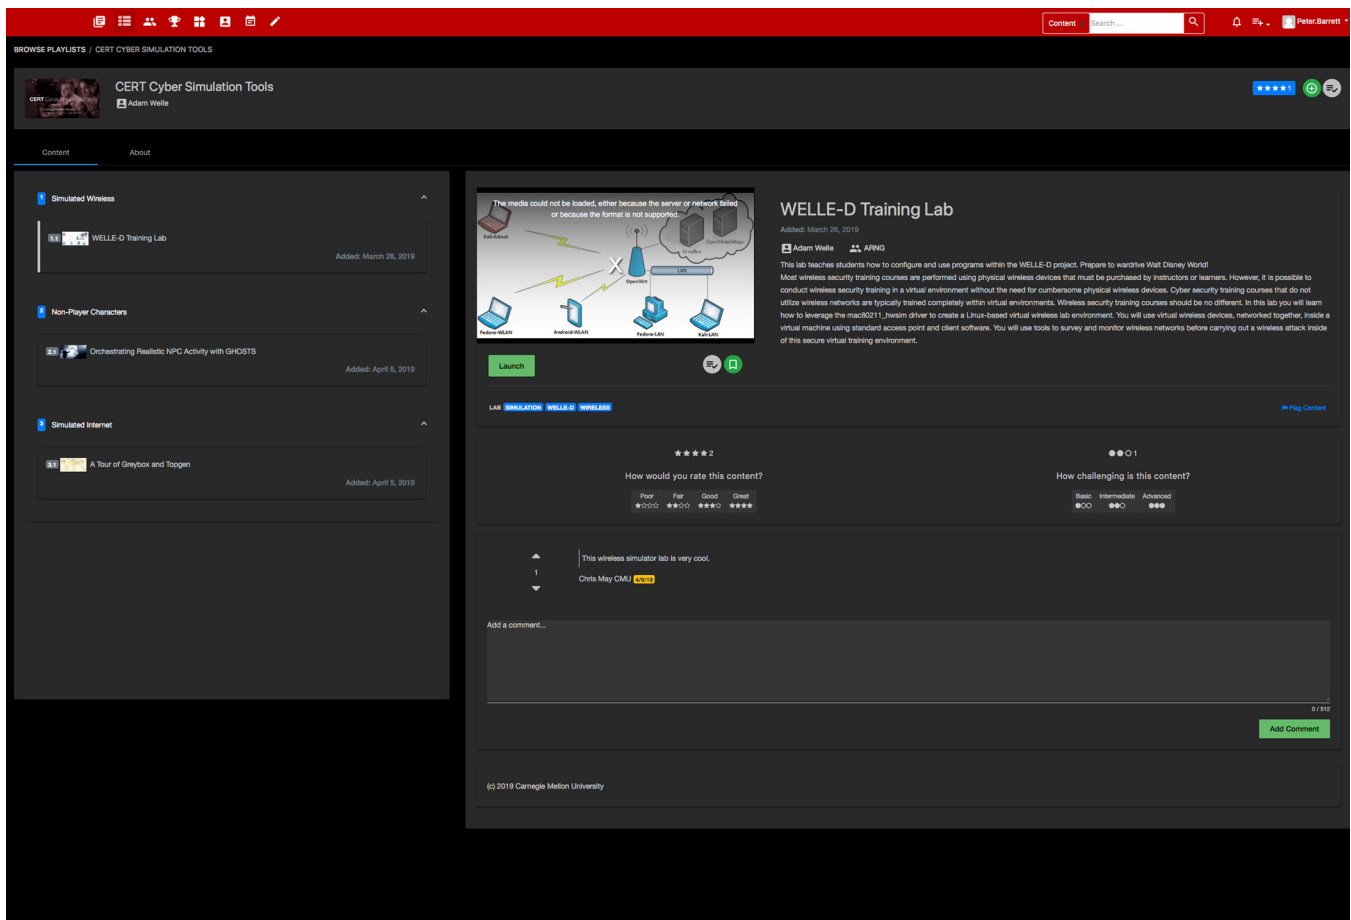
Content Search ... Peter.Barrett

BROWSE PLAYLISTS / CERT CYBER SIMULATION TOOLS

CERT Cyber Simulation Tools
Adam Welle

★★★★ 1

Content About

1 Simulated Wireless

1.1 WELLE-D Training Lab
Added: March 26, 2019

2 Non-Player Characters

2.1 Orchestrating Realistic NPC Activity with GHOSTS
Added: April 5, 2019

3 Simulated Internet

3.1 A Tour of Greybox and Topgen
Added: April 5, 2019

The media could not be loaded, either because the server or network failed or because the format is not supported.

Kali-Attack OpenStreetMap Greybox LAN OpenWrt Fedora-WLAN Android-WLAN Fedora-LAN Kali-LAN

Launch

WELLE-D Training Lab
Added: March 26, 2019
Adam Welle ARNG
This lab teaches students how to configure and use programs within the WELLE-D project. Prepare to wardrive Walt Disney World!
Most wireless security training courses are performed using physical wireless devices that must be purchased by instructors or learners. However, it is possible to conduct wireless security training in a virtual environment without the need for cumbersome physical wireless devices. Cyber security training courses that do not utilize wireless networks are typically trained completely within virtual environments. Wireless security training courses should be no different. In this lab you will learn how to leverage the mac80211_hwsim driver to create a Linux-based virtual wireless lab environment. You will use virtual wireless devices, networked together, inside a virtual machine using standard access point and client software. You will use tools to survey and monitor wireless networks before carrying out a wireless attack inside of this secure virtual training environment.

LAB SIMULATION WELLE-D WIRELESS Flag Content

★★★★ 2
How would you rate this content?
Poor Fair Good Great

●●○ 1
How challenging is this content?
Basic Intermediate Advanced

1
This wireless simulator lab is very cool.
Chris May CMU 4/9/19

Add a comment...
0 / 512
Add Comment

(c) 2019 Carnegie Mellon University